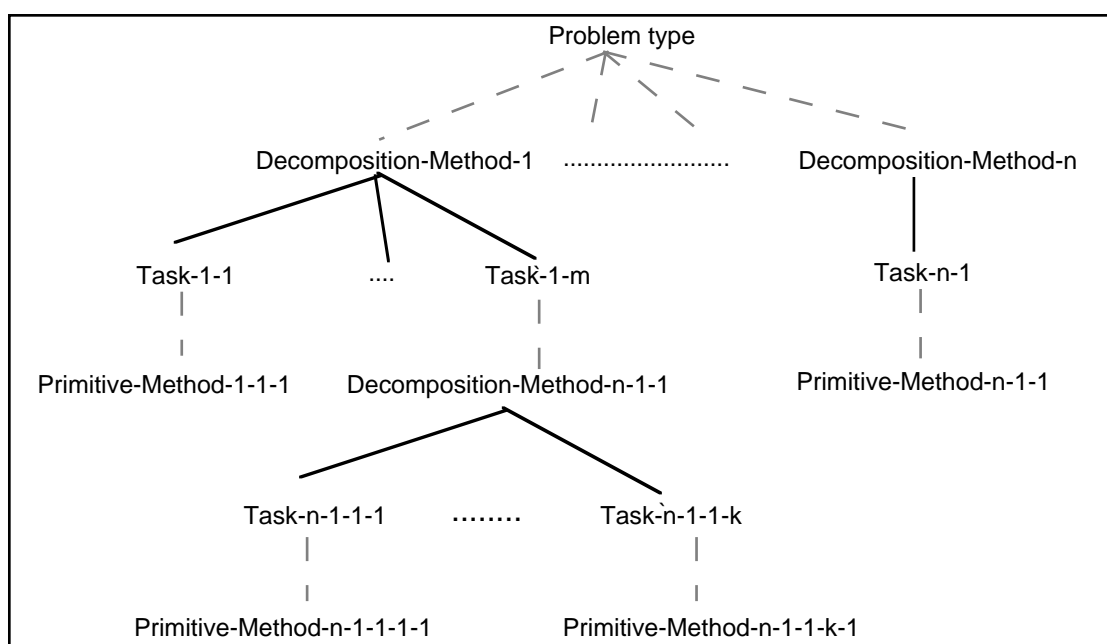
Problem type

Decomposition-Method-1 ........................ Decomposition-Method-n

Task-1-1 .... Task-1-m

Task-n-1

Primitive-Method-1-1-1

Decomposition-Method-n-1-1

Primitive-Method-n-1-1

Task-n-1-1-1 ........ Task-n-1-1-k

Primitive-Method-n-1-1-1-1

Primitive-Method-n-1-1-k-1